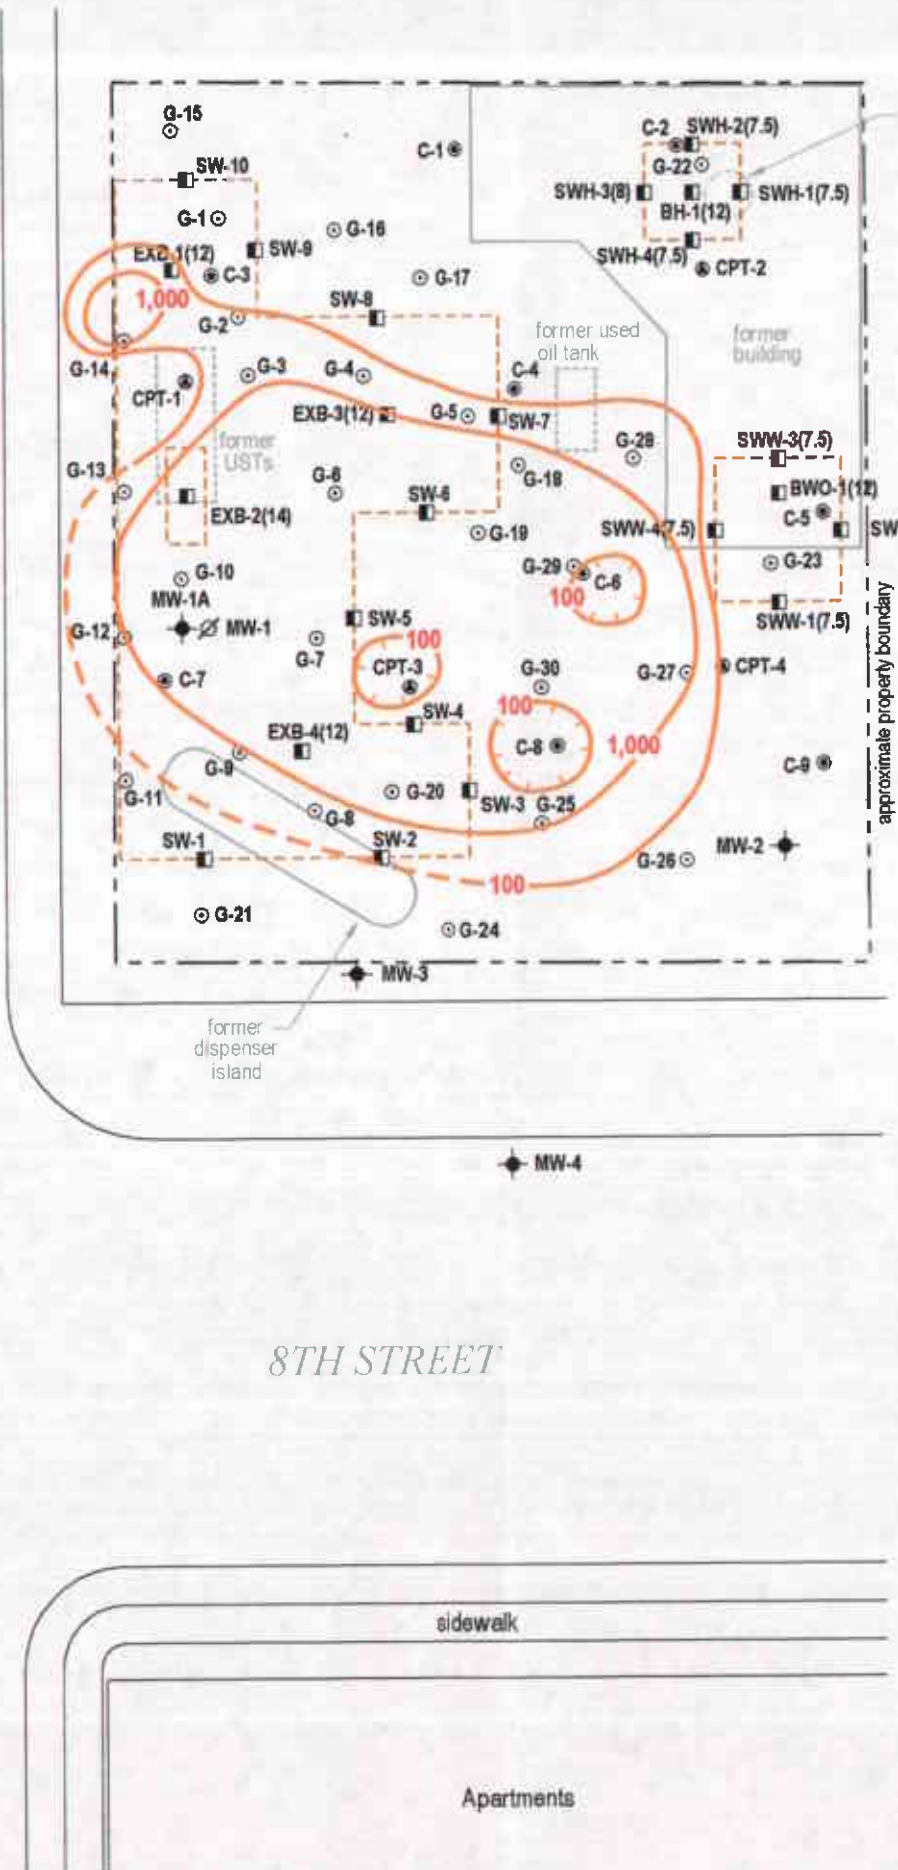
G-15
SW-10
C-1
C-2 SWH-2(7.5)
G-22
SWH-3(8) BH-1(12) SWH-1(7.5)
SWH-4(7.5) CPT-2
G-1
G-16
EXB-1(12) SW-9
C-3
G-17
1,000
SW-8
G-2
former used oil tank
former building
G-14
G-3
G-4
C-4
CPT-1
EXB-3(12) G-5 SW-7
former USTs
G-28
SWW-3(7.5)
G-13
G-6
G-18
BWO-1(12)
EXB-2(14)
SW-6
C-5
G-19
SWW-4(7.5)
SW
G-10
G-29
C-6
G-23
MW-1A
100
G-12
MW-1
SW-5
SWW-1(7.5)
G-7
100
approximate property boundary
CPT-3
G-30
G-27 CPT-4
C-7
SW-4
100
EXB-4(12)
C-8
1,000
G-9
C-9
G-11
G-20 SW-3 G-25
G-8
SW-1
SW-2
G-26
MW-2
100
G-21
G-24
MW-3
former dispenser island
MW-4
8TH STREET
sidewalk
Apartments